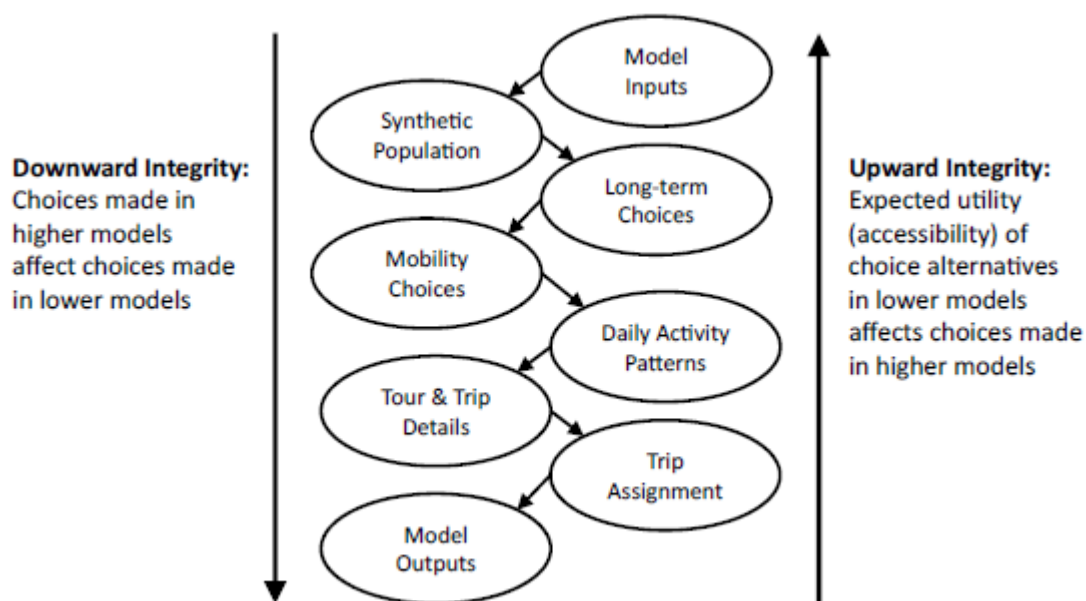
Downward Integrity:
Choices made in higher models affect choices made in lower models

Model Inputs

Synthetic Population

Long-term Choices

Mobility Choices

Daily Activity Patterns

Tour & Trip Details

Trip Assignment

Model Outputs

Upward Integrity:
Expected utility (accessibility) of choice alternatives in lower models affects choices made in higher models